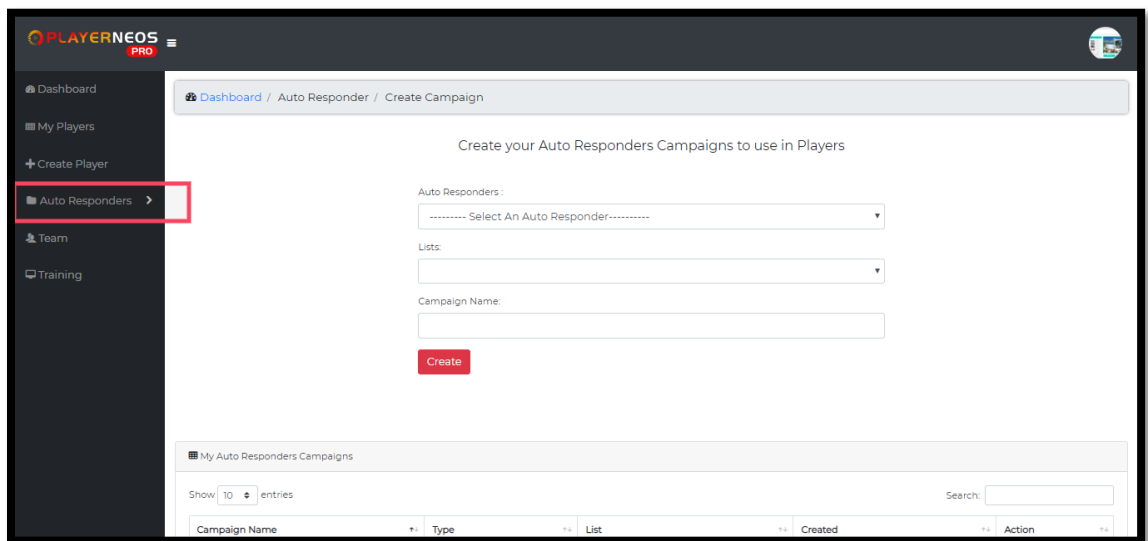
PLAYERNEOS PRO

Dashboard
My Players
Create Player
Auto Responders
Team
Training

Dashboard / Auto Responder / Create Campaign

Create your Auto Responders Campaigns to use in Players

Auto Responders :
--------- Select An Auto Responder----------

Lists:

Campaign Name:

Create

My Auto Responders Campaigns

Show 10 entries

Search:

| Campaign Name | Type | List | Created | Action |
|---|---|---|---|---|